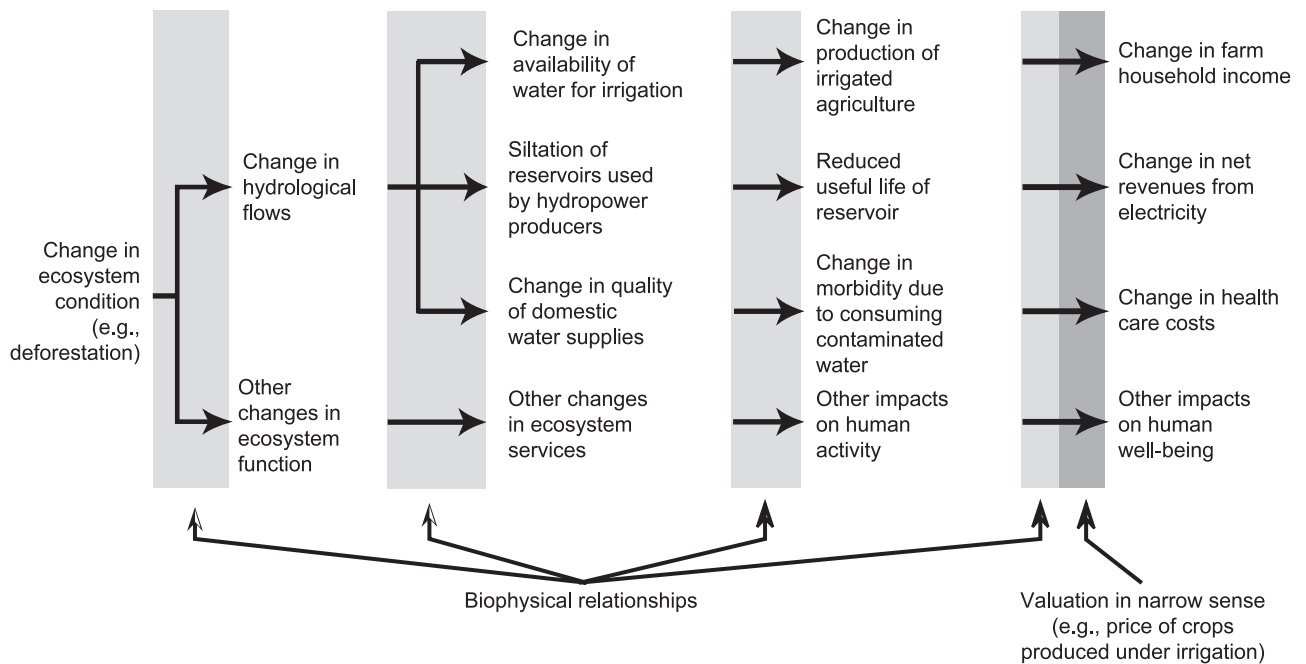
Change in ecosystem condition (e.g., deforestation)

Change in hydrological flows

Other changes in ecosystem function

Change in availability of water for irrigation

Siltation of reservoirs used by hydropower producers

Change in quality of domestic water supplies

Other changes in ecosystem services

Change in production of irrigated agriculture

Reduced useful life of reservoir

Change in morbidity due to consuming contaminated water

Other impacts on human activity

Change in farm household income

Change in net revenues from electricity

Change in health care costs

Other impacts on human well-being

Biophysical relationships

Valuation in narrow sense (e.g., price of crops produced under irrigation)